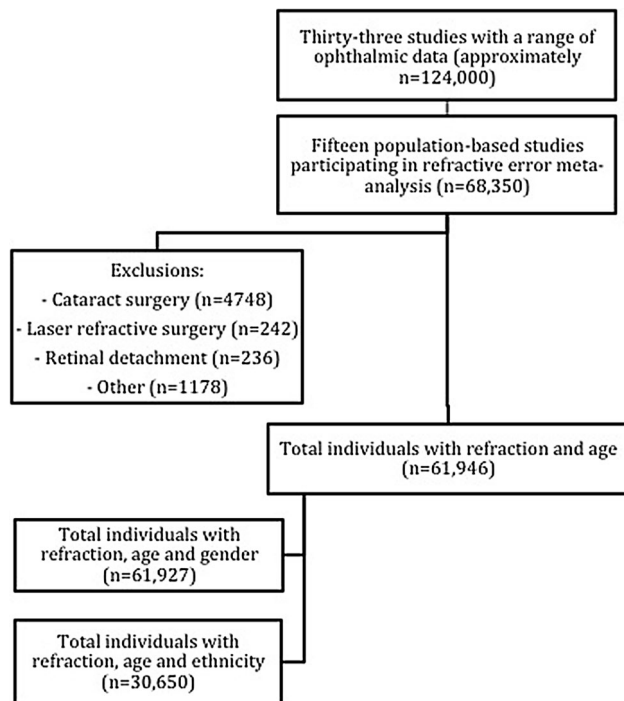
Thirty-three studies with a range of ophthalmic data (approximately n=124,000)

Fifteen population-based studies participating in refractive error meta-analysis (n=68,350)

Exclusions:
- Cataract surgery (n=4748)
- Laser refractive surgery (n=242)
- Retinal detachment (n=236)
- Other (n=1178)

Total individuals with refraction and age (n=61,946)

Total individuals with refraction, age and gender (n=61,927)

Total individuals with refraction, age and ethnicity (n=30,650)